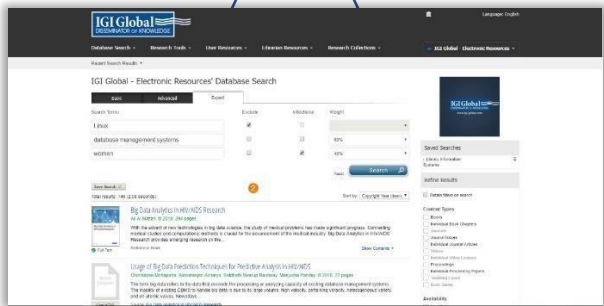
IGI Global
DISSEMINATOR of KNOWLEDGE

Language: English

Database Search · Research Tools · User Resources · Librarian Resources · Research Collections · IGI Global · Electronic Resources

Recent Search Results

IGI Global - Electronic Resources' Database Search

Basic Advanced Expert

Search Terms Exclude Weight

Linux

database management systems 60%

women 40%

Search

Save Search

Total results: 149 (0.08 seconds)

Big Data Analytics in HIV/AIDS Research

With the advent of new technologies in big data science, the study of medical problems has made significant progress. Connecting medical studies and computational methods is crucial for the advancement of the medical industry. Big Data Analytics in HIV/AIDS Research provides emerging research on the...

Show Contents

Usage of Big Data Prediction Techniques for Predictive Analysis in HIV/AIDS

Saved Searches

Refine Results

Content Types

Availability